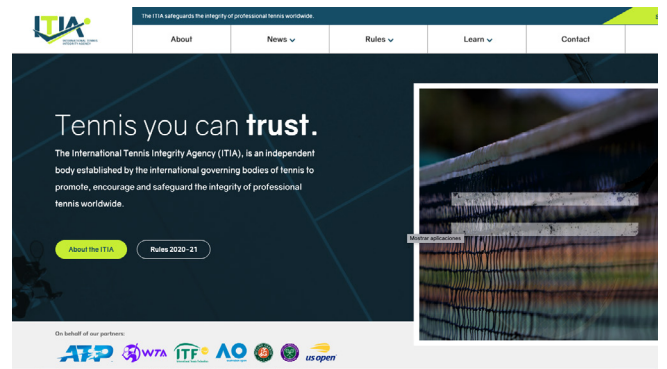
ITIA
INTERNATIONAL TENNIS INTEGRITY AGENCY

The ITIA safeguards the integrity of professional tennis worldwide.

About
News
Rules
Learn
Contact

Tennis you can **trust.**

The International Tennis Integrity Agency (ITIA), is an independent body established by the international governing bodies of tennis to promote, encourage and safeguard the integrity of professional tennis worldwide.

About the ITIA
Rules 2020-21

Mostrar aplicaciones

On behalf of our partners:

ATP
WTA
ITF
AO
us open